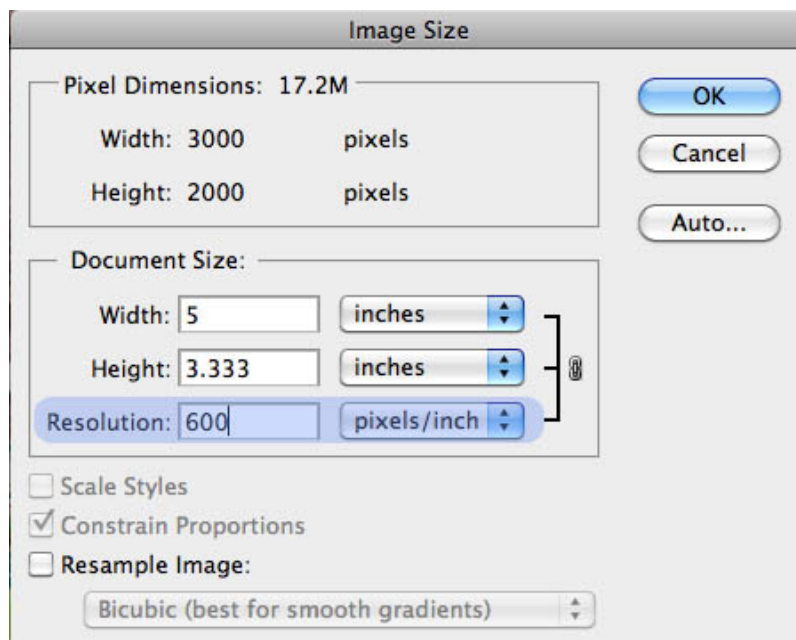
Image Size

Pixel Dimensions: 17.2M

Width: 3000 pixels

Height: 2000 pixels

OK

Cancel

Auto...

Document Size:

Width: 5 inches

Height: 3.333 inches

Resolution: 600 pixels/inch

Scale Styles

Constrain Proportions

Resample Image:

Bicubic (best for smooth gradients)